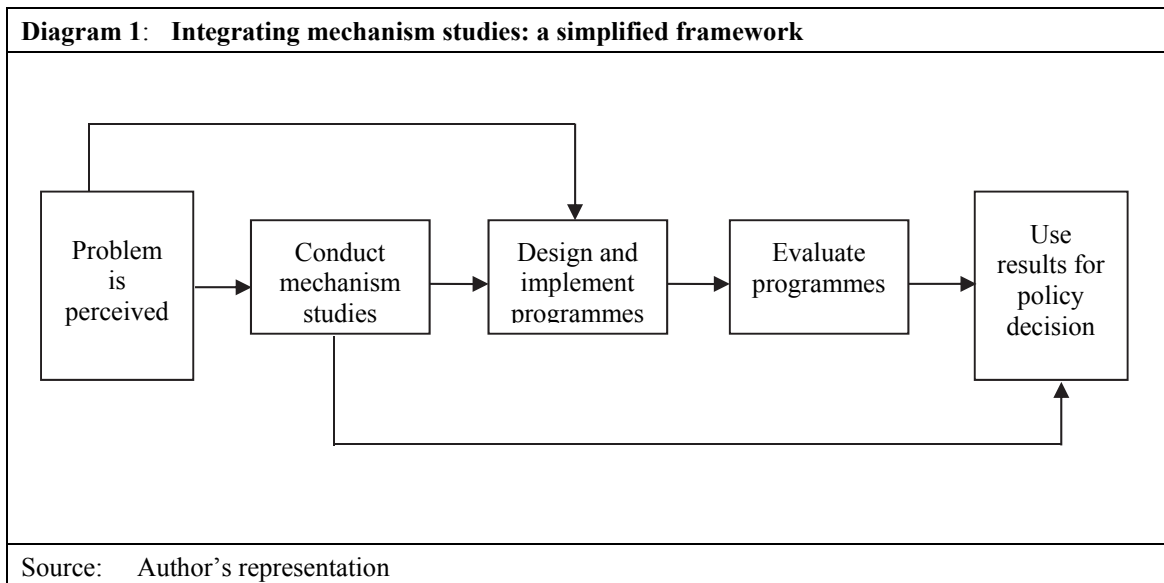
**Diagram 1**: **Integrating mechanism studies: a simplified framework**

Problem is perceived

Conduct mechanism studies

Design and implement programmes

Evaluate programmes

Use results for policy decision

Source: Author's representation